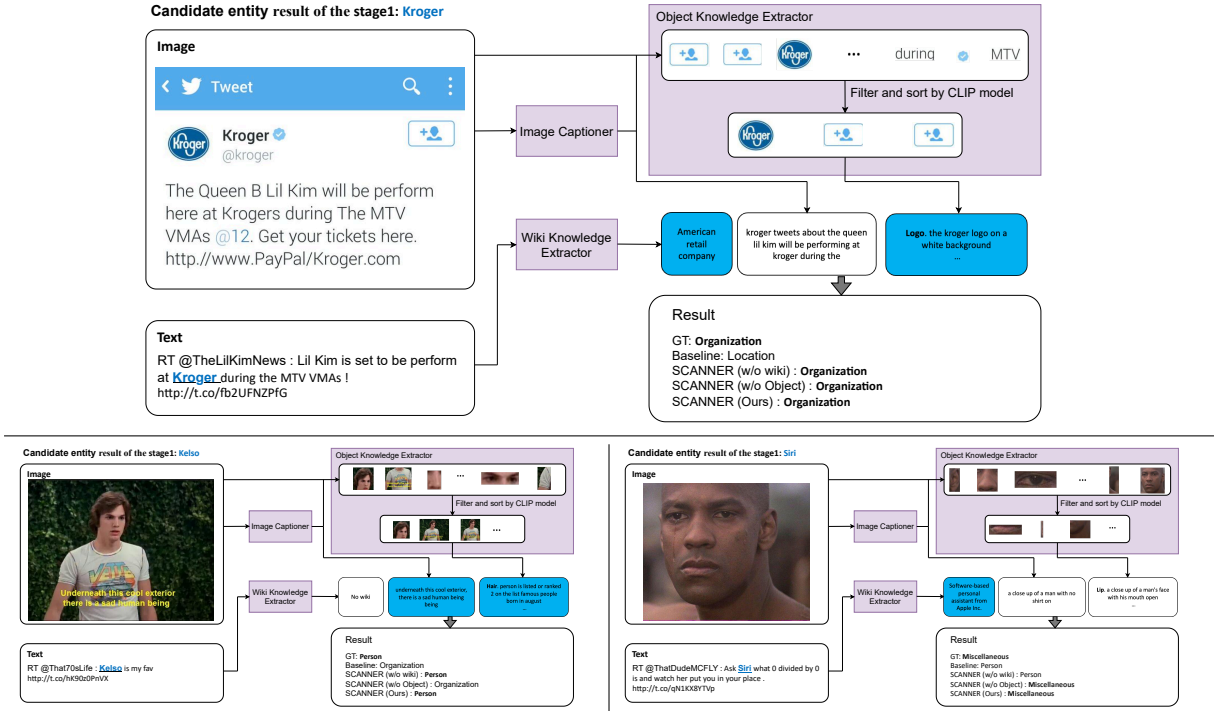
Candidate entity result of the stage1: Kroger

Image

Tweet

Kroger
@kroger

The Queen B Lil Kim will be perform here at Krogers during The MTV VMAs @12. Get your tickets here. http://www.PayPal/Kroger.com

Text

RT @TheLilKimNews : Lil Kim is set to be perform at Kroger during the MTV VMAs ! http://t.co/fb2UFNZPfG

Image Captioner

Wiki Knowledge Extractor

Object Knowledge Extractor

during MTV

Filter and sort by CLIP model

American retail company

kroger tweets about the queen lil kim will be performing at kroger during the

Logo. the kroger logo on a white background
...

Result
GT: Organization
Baseline: Location
SCANNER (w/o wiki) : Organization
SCANNER (w/o Object) : Organization
SCANNER (Ours) : Organization

Candidate entity result of the stage1: Kelso

Image

Underneath this cool exterior there is a sad human being

Text

RT @That70sLife : Kelso is my fav http://t.co/hK90z0PnVX

Image Captioner

Wiki Knowledge Extractor

Object Knowledge Extractor

Filter and sort by CLIP model

No wiki

underneath this cool exterior, there is a sad human being

Hair. person is listed or ranked 2 on the list famous people born in august
...

Result
GT: Person
Baseline: Organization
SCANNER (w/o wiki) : Person
SCANNER (w/o Object) : Organization
SCANNER (Ours) : Person

Candidate entity result of the stage1: Siri

Image

Text

RT @ThatDudeMCFLY : Ask Siri what 0 divided by 0 is and watch her put you in your place . http://t.co/qN1KX8YTVp

Image Captioner

Wiki Knowledge Extractor

Object Knowledge Extractor

Filter and sort by CLIP model

Software-based personal assistant from Apple Inc.

a close up of a man with no shirt on

Lip. a close up of a man's face with his mouth open
...

Result
GT: Miscellaneous
Baseline: Person
SCANNER (w/o wiki) : Person
SCANNER (w/o Object) : Miscellaneous
SCANNER (Ours) : Miscellaneous